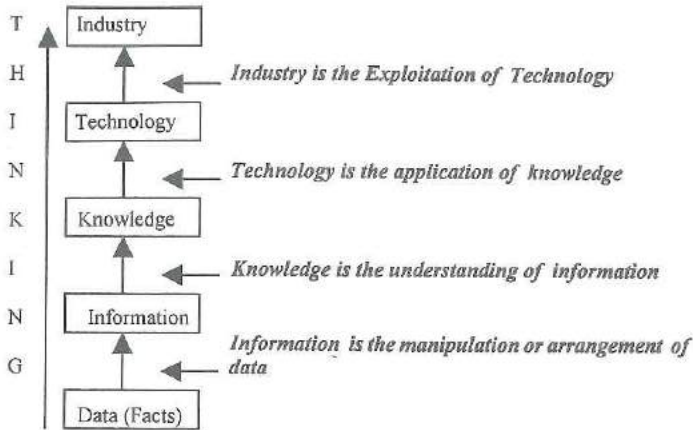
T
H
I
N
K
I
N
G

Industry

Industry is the Exploitation of Technology

Technology

Technology is the application of knowledge

Knowledge

Knowledge is the understanding of information

Information

Information is the manipulation or arrangement of data

Data (Facts)